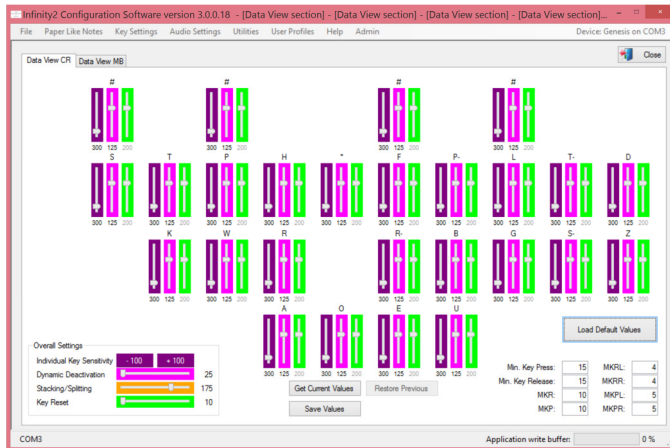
Infinity2 Configuration Software version 3.0.0.18 - [Data View section] - [Data View section] - [Data View section] - [Data View section]...

File Paper Like Notes Key Settings Audio Settings Utilities User Profiles Help Admin

Device: Genesis on COM3

Data View CR Data View MB

Close

#
300 125 200

#
300 125 200

#
300 125 200

#
300 125 200

S
300 125 200

T
300 125 200

P
300 125 200

H
300 125 200

*
300 125 200

F
300 125 200

P-
300 125 200

L
300 125 200

T-
300 125 200

D
300 125 200

K
300 125 200

W
300 125 200

R
300 125 200

R-
300 125 200

B
300 125 200

G
300 125 200

S-
300 125 200

Z
300 125 200

A
300 125 200

O
300 125 200

E
300 125 200

U
300 125 200

Load Default Values

Overall Settings

Individual Key Sensitivity - 100 + 100

Dynamic Deactivation 25

Stacking/Splitting 175

Key Reset 10

Get Current Values

Restore Previous

Save Values

Min. Key Press: 15

Min. Key Release: 15

MKR: 10

MKP: 10

MKRL: 4

MKRR: 4

MKPL: 5

MKPR: 5

COM3

Application write buffer: 0 %